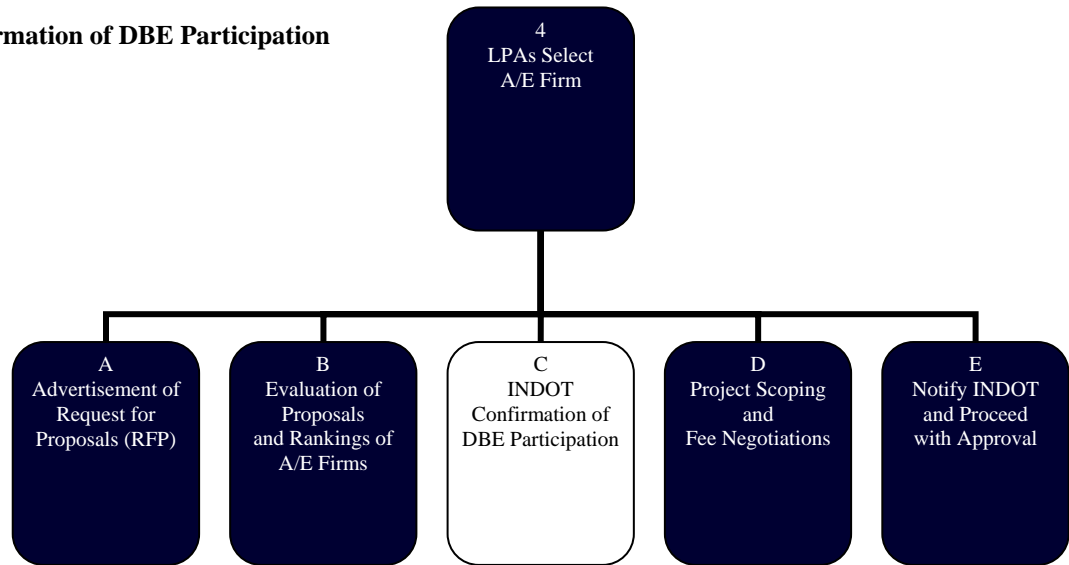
rmation of DBE Participation

4
LPAs Select
A/E Firm

A
Advertisement of
Request for
Proposals (RFP)

B
Evaluation of
Proposals
and Rankings of
A/E Firms

C
INDOT
Confirmation of
DBE Participation

D
Project Scoping
and
Fee Negotiations

E
Notify INDOT
and Proceed
with Approval